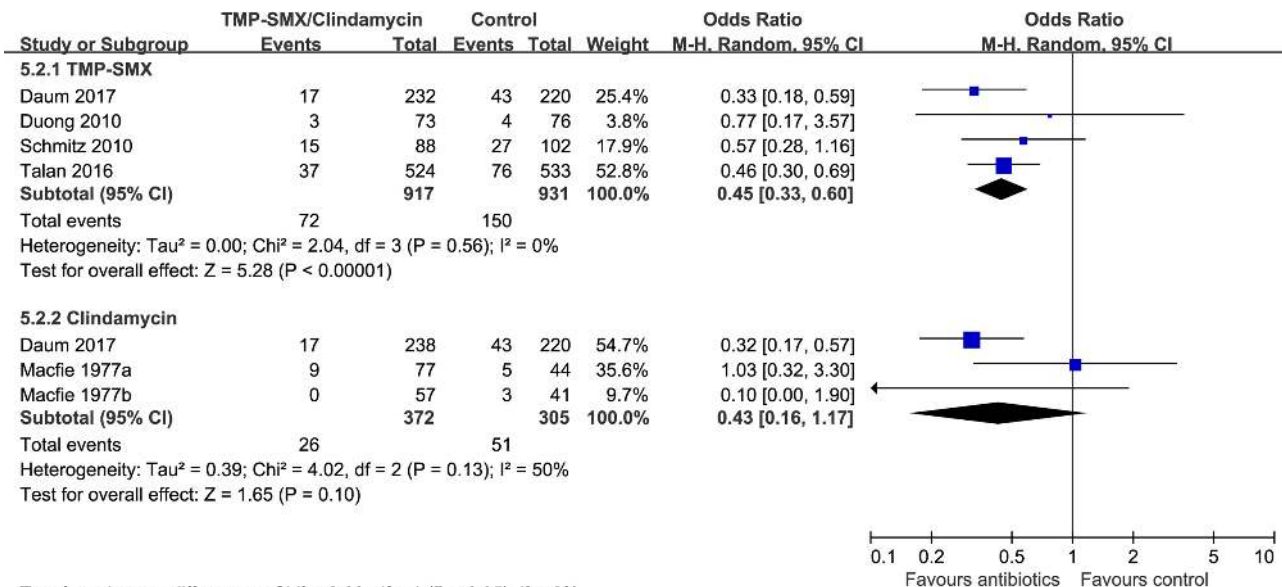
| Study or Subgroup | TMP-SMX/Clindamycin Events | TMP-SMX/Clindamycin Total | Control Events | Control Total | Weight | Odds Ratio M-H, Random, 95% CI |
|---|---|---|---|---|---|---|
| 5.2.1 TMP-SMX | | | | | | |
| Daum 2017 | 17 | 232 | 43 | 220 | 25.4% | 0.33 [0.18, 0.59] |
| Duong 2010 | 3 | 73 | 4 | 76 | 3.8% | 0.77 [0.17, 3.57] |
| Schmitz 2010 | 15 | 88 | 27 | 102 | 17.9% | 0.57 [0.28, 1.16] |
| Talan 2016 | 37 | 524 | 76 | 533 | 52.8% | 0.46 [0.30, 0.69] |
| Subtotal (95% CI) | | 917 | | 931 | 100.0% | 0.45 [0.33, 0.60] |
| Total events | 72 | | 150 | | | |

Heterogeneity: Tau² = 0.00; Chi² = 2.04, df = 3 (P = 0.56); I² = 0%
Test for overall effect: Z = 5.28 (P < 0.00001)

| Study or Subgroup | TMP-SMX/Clindamycin Events | TMP-SMX/Clindamycin Total | Control Events | Control Total | Weight | Odds Ratio M-H, Random, 95% CI |
|---|---|---|---|---|---|---|
| 5.2.2 Clindamycin | | | | | | |
| Daum 2017 | 17 | 238 | 43 | 220 | 54.7% | 0.32 [0.17, 0.57] |
| Macfie 1977a | 9 | 77 | 5 | 44 | 35.6% | 1.03 [0.32, 3.30] |
| Macfie 1977b | 0 | 57 | 3 | 41 | 9.7% | 0.10 [0.00, 1.90] |
| Subtotal (95% CI) | | 372 | | 305 | 100.0% | 0.43 [0.16, 1.17] |
| Total events | 26 | | 51 | | | |

Heterogeneity: Tau² = 0.39; Chi² = 4.02, df = 2 (P = 0.13); I² = 50%
Test for overall effect: Z = 1.65 (P = 0.10)

Odds Ratio
M-H, Random, 95% CI

0.1 0.2 0.5 1 2 5 10
Favours antibiotics Favours control